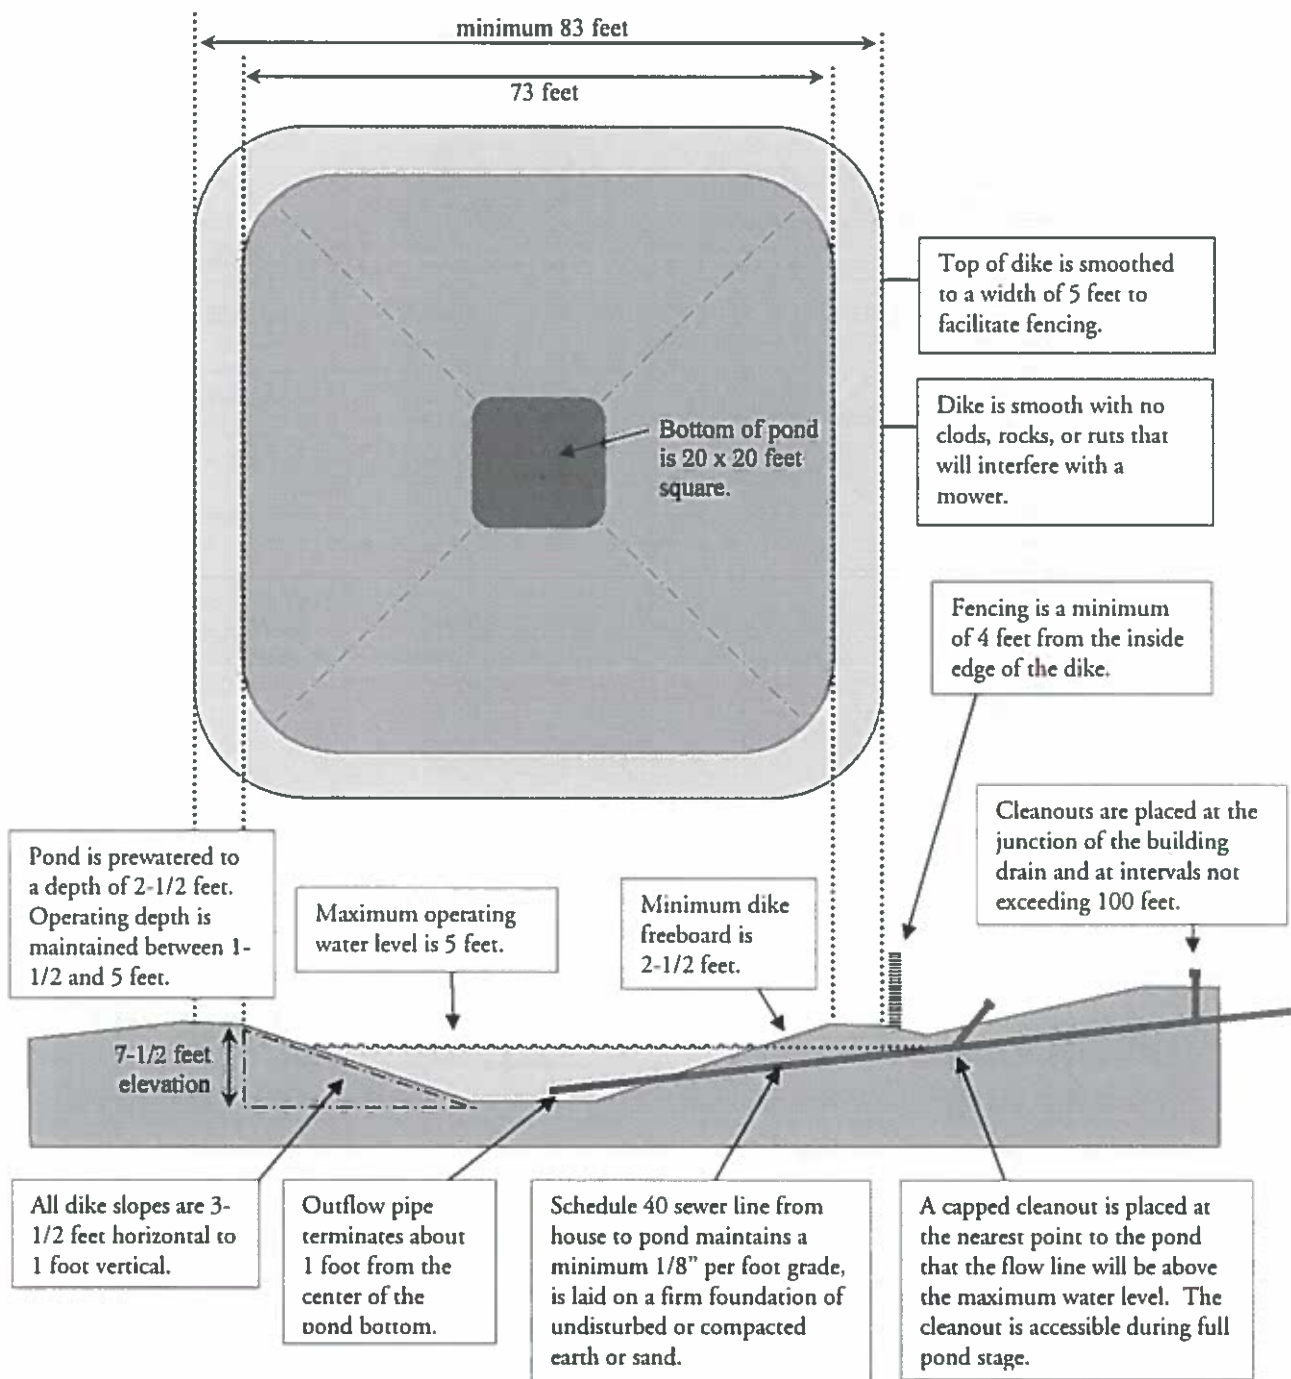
minimum 83 feet

73 feet

Top of dike is smoothed to a width of 5 feet to facilitate fencing.

Bottom of pond is 20 x 20 feet square.

Dike is smooth with no clods, rocks, or ruts that will interfere with a mower.

Fencing is a minimum of 4 feet from the inside edge of the dike.

Cleanouts are placed at the junction of the building drain and at intervals not exceeding 100 feet.

Pond is prewatered to a depth of 2-1/2 feet. Operating depth is maintained between 1-1/2 and 5 feet.

Maximum operating water level is 5 feet.

Minimum dike freeboard is 2-1/2 feet.

7-1/2 feet elevation

All dike slopes are 3-1/2 feet horizontal to 1 foot vertical.

Outflow pipe terminates about 1 foot from the center of the pond bottom.

Schedule 40 sewer line from house to pond maintains a minimum 1/8" per foot grade, is laid on a firm foundation of undisturbed or compacted earth or sand.

A capped cleanout is placed at the nearest point to the pond that the flow line will be above the maximum water level. The cleanout is accessible during full pond stage.